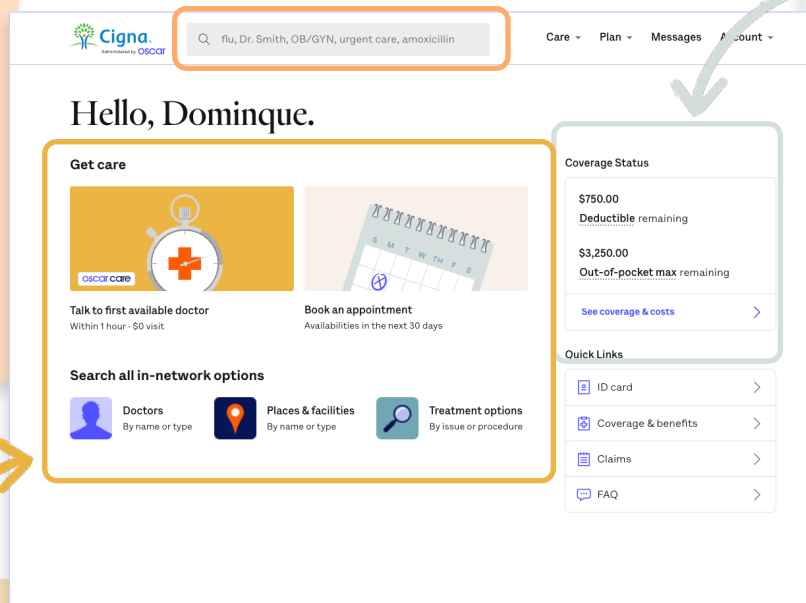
Cigna. Administered by oscar

flu, Dr. Smith, OB/GYN, urgent care, amoxicillin

Care Plan Messages A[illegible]count

Hello, Dominque.

Get care

oscar care

S M T W T F S

Talk to first available doctor
Within 1 hour · $0 visit

Book an appointment
Availabilities in the next 30 days

Search all in-network options

Doctors
By name or type

Places & facilities
By name or type

Treatment options
By issue or procedure

Coverage Status

$750.00
Deductible remaining

$3,250.00
Out-of-pocket max remaining

See coverage & costs

Quick Links

ID card

Coverage & benefits

Claims

FAQ